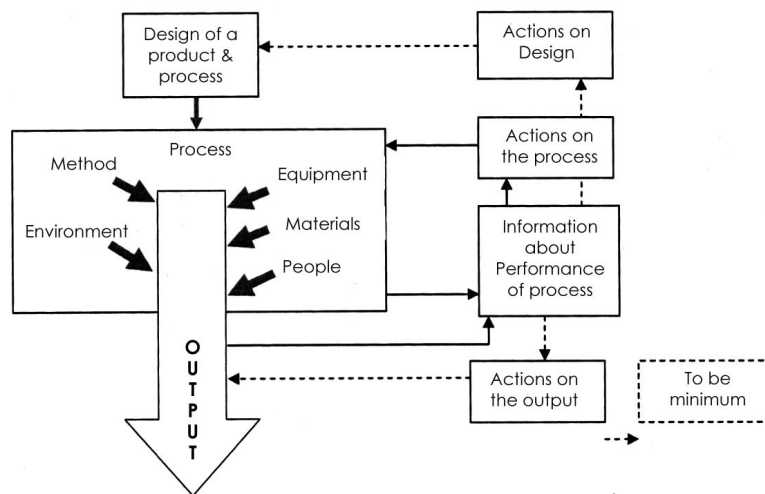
Design of a product & process

Actions on Design

Process

Method

Equipment

Materials

Environment

People

Actions on the process

Information about Performance of process

OUTPUT

Actions on the output

To be minimum